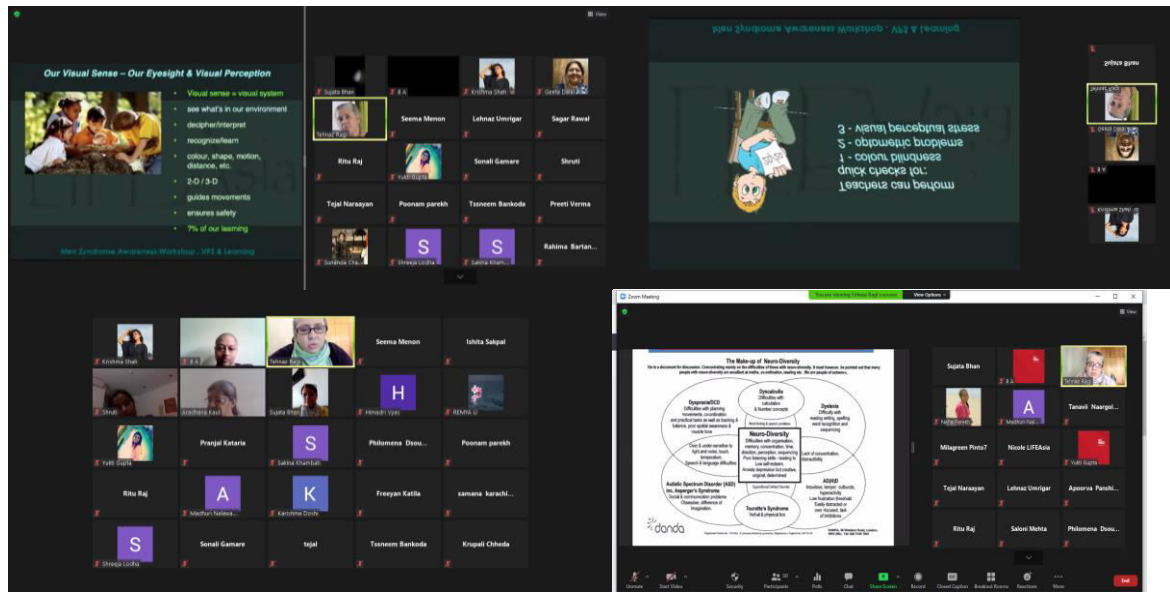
View

Our Visual Sense – Our Eyesight & Visual Perception

Visual sense = visual system
see what's in our environment
decipher/interpret
recognize/learn
colour, shape, motion, distance, etc.
2-D / 3-D
guides movements
ensures safety
?% of our learning

Meri Syndrome Awareness Workshop - VPS & Learning

Sujata Bhan
B A
Krishna Shah
Geeta Dikil
Tehnaz Bagli
Seema Menon
Lehnaz Umrigar
Sagar Rawal
Ritu Raj
Yukti Gupta
Sonali Gamare
Shruti
Tejal Naraayan
Poonam parekh
Tasneem Bankoda
Preeti Verma
Sunanda Cha...
Shreeja Lodha
Sakina Kham...
Rahima Bartan...

Teachers can perform quick checks for:
1 - colour blindness
2 - optometric problems
3 - visual perceptual stress

Irlen Syndrome Awareness Workshop - VPS & Learning

Sujata Bhan
Tehnaz Bagli
Krishna Shah

Krishna Shah
B A
Tehnaz Bagli
Seema Menon
Ishita Sakpal
Shruti
Aradhana Kaul
Sujata Bhan
Himadri Vyas
REMYA U
Yukti Gupta
Pranjal Kataria
Sakina Khambati
Philomena Dsou...
Poonam parekh
Ritu Raj
Madhuri Nalawa...
Karishma Doshi
Freeyan Katila
samana karachi...
Shreeja Lodha
Sonali Gamare
tejal
Tasneem Bankoda
Krupali Chheda

Zoom Meeting
You are viewing Tehnaz Bagli's screen
View Options

The Make-up of Neuro-Diversity
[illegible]

Dyspraxia/DCD
Difficulties with planning movements, co-ordination and practical tasks as well as tracking & balance, poor spatial awareness & muscle tone

Dyscalculia
Difficulties with calculation & number concepts

Dyslexia
Difficulty with reading writing, spelling word recognition and sequencing

Neuro-Diversity
Difficulties with organisation, memory, concentration, time, direction, perception, sequencing. Poor listening skills - reading in Low self-esteem. Anxiety depression but creative, original, determined

Over & under sensitive to light and noise, touch, temperature. Speech & language difficulties

Lack of concentration, distractibility

ADHD
Attention, temper outbursts, hyperactivity. Low frustration threshold. Easily distracted or over-focused, lack of inhibitions

Autistic Spectrum Disorder (ASD) inc. Asperger's Syndrome
Social & communication problems. Obsessive, difference of imagination.

Tourette's Syndrome
Verbal & physical tics

danda

Sujata Bhan
B A
Tehnaz Bagli
Nelia Barreto
Madhuri Nal...
Tanavi Naargol...
Milagreen Pinto?
Nicole LIFEAsia
Yukti Gupta
Tejal Naraayan
Lehnaz Umrigar
Apoorva Panshi...
Ritu Raj
Saloni Mehta
Philomena Dsou...

Unmute
Start Video
Security
Participants
Polls
Chat
Share Screen
Record
Closed Caption
Breakout Rooms
Reactions
More
End